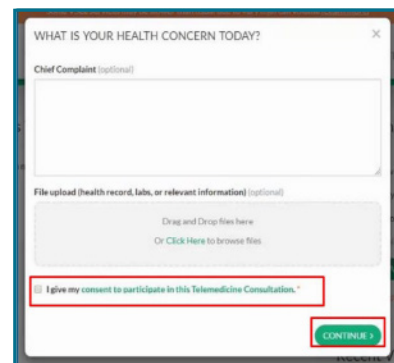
WHAT IS YOUR HEALTH CONCERN TODAY?

×

Chief Complaint (optional)

File upload (health record, labs, or relevant information) (optional)

Drag and Drop files here

Or Click Here to browse files

I give my consent to participate in this Telemedicine Consultation. *

CONTINUE ›

Recent